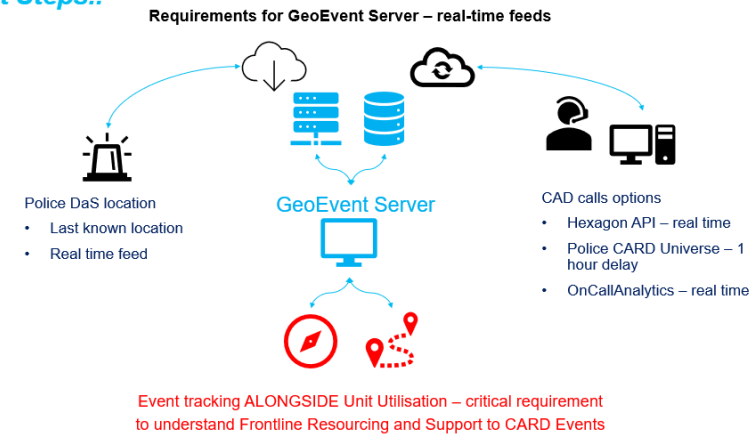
t Steps..

Requirements for GeoEvent Server – real-time feeds

Police DaS location
• Last known location
• Real time feed

GeoEvent Server

CAD calls options
• Hexagon API – real time
• Police CARD Universe – 1 hour delay
• OnCallAnalytics – real time

Event tracking ALONGSIDE Unit Utilisation – critical requirement to understand Frontline Resourcing and Support to CARD Events